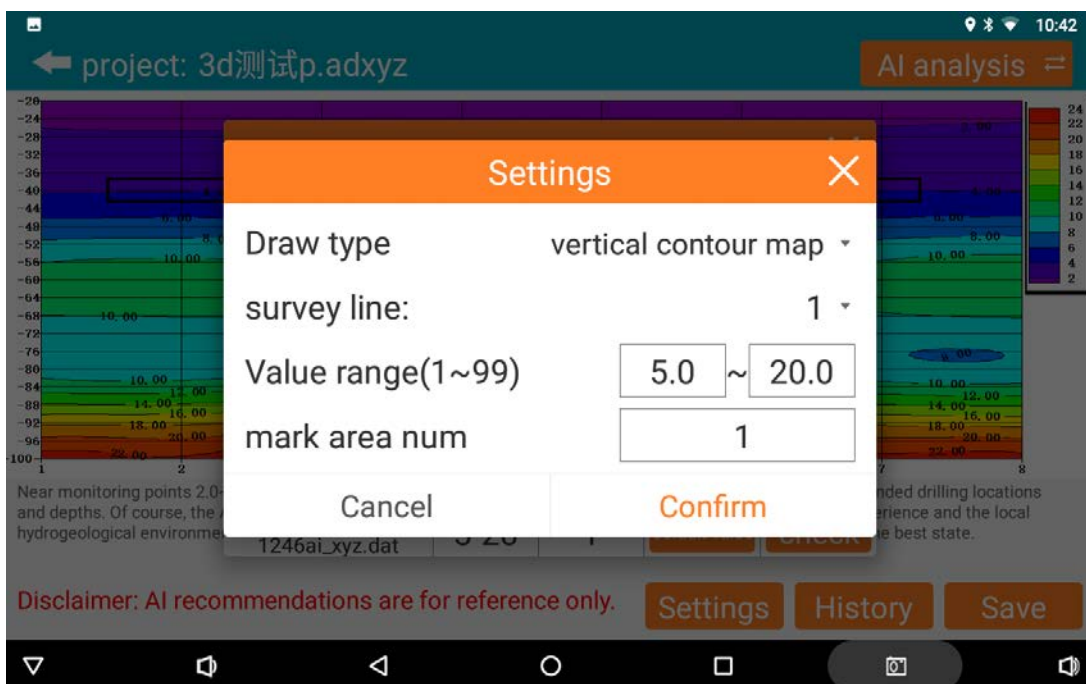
10:42

project: 3d测试p.adxyz

AI analysis

-20
-24
-28
-32
-36
-40
-44
-48
-52
-56
-60
-64
-68
-72
-76
-80
-84
-88
-92
-96
-100

24
22
20
18
16
14
12
10
8
6
4
2

10.00
10.00
10.00
12.00
14.00
16.00
18.00
20.00
22.00
8.00
10.00
9.00
10.00
12.00
14.00
16.00
18.00
20.00
22.00

1
2
7
8

Settings

Draw type vertical contour map

survey line: 1

Value range(1~99) 5.0 ~ 20.0

mark area num 1

Cancel Confirm

Near monitoring points 2.0- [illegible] nded drilling locations and depths. Of course, the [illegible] erience and the local hydrogeological environme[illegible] e best state.

1246ai_xyz.dat

Disclaimer: AI recommendations are for reference only.

Settings History Save